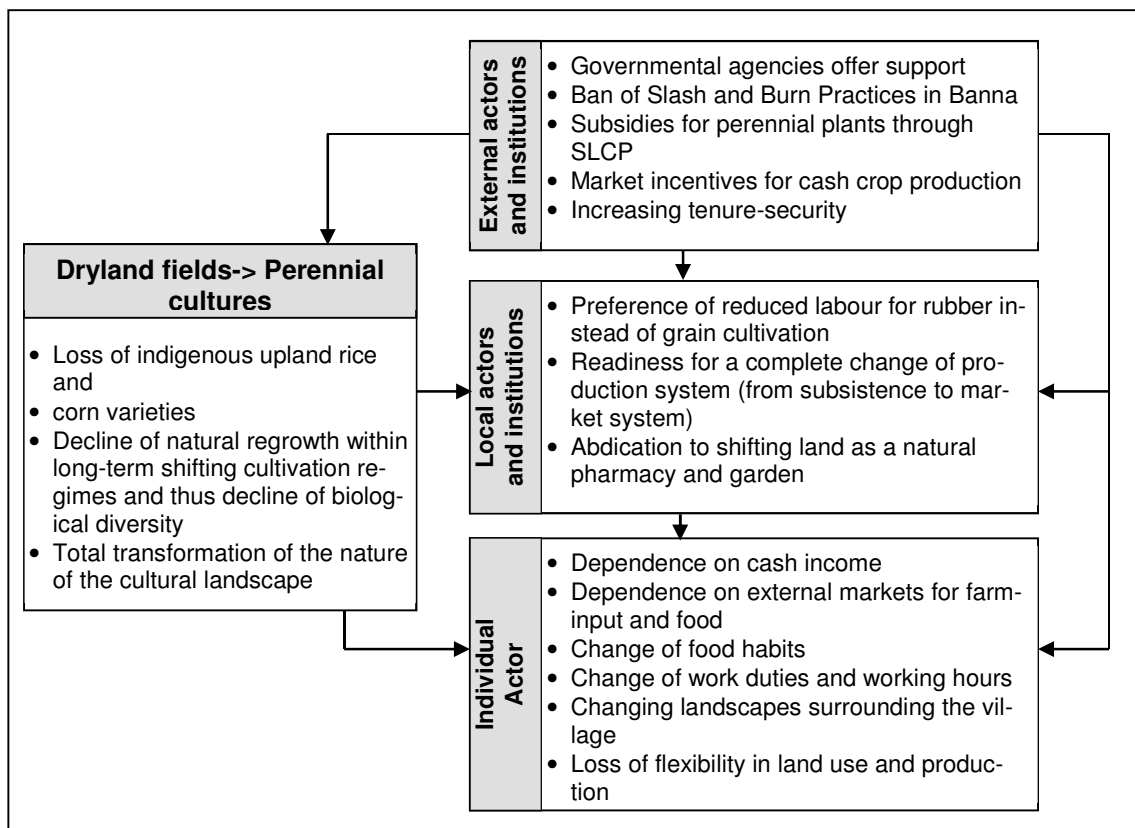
External actors and institutions

- Governmental agencies offer support
- Ban of Slash and Burn Practices in Banna
- Subsidies for perennial plants through SLCP
- Market incentives for cash crop production
- Increasing tenure-security

Dryland fields-> Perennial cultures

- Loss of indigenous upland rice and
- corn varieties
- Decline of natural regrowth within long-term shifting cultivation regimes and thus decline of biological diversity
- Total transformation of the nature of the cultural landscape

Local actors and institutions

- Preference of reduced labour for rubber instead of grain cultivation
- Readiness for a complete change of production system (from subsistence to market system)
- Abdication to shifting land as a natural pharmacy and garden

Individual Actor

- Dependence on cash income
- Dependence on external markets for farm-input and food
- Change of food habits
- Change of work duties and working hours
- Changing landscapes surrounding the village
- Loss of flexibility in land use and production